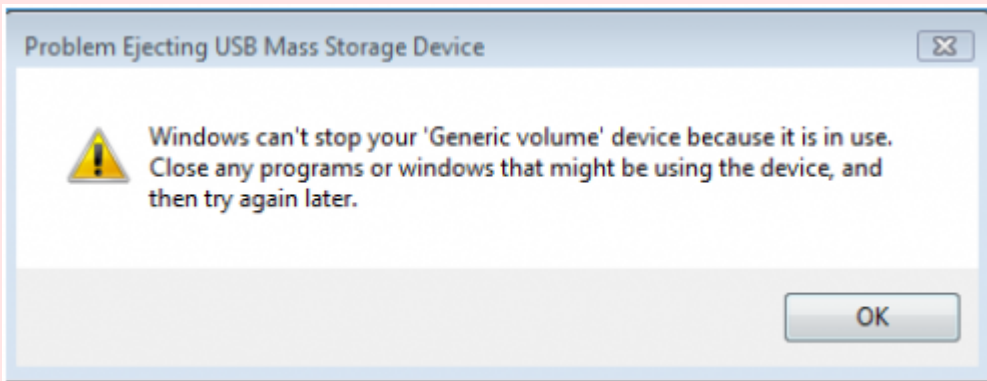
Problem Ejecting USB Mass Storage Device

Windows can't stop your 'Generic volume' device because it is in use. Close any programs or windows that might be using the device, and then try again later.

OK